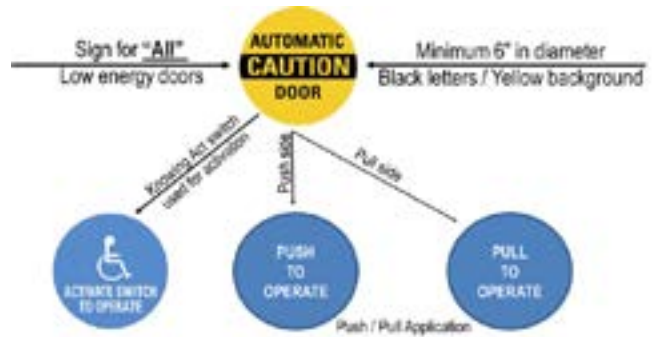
Sign for "All"
Low energy doors

AUTOMATIC
CAUTION
DOOR

Minimum 6" in diameter
Black letters / Yellow background

Knowing Act switch used for activation

Push side

Pull side

ACTIVATE SWITCH TO OPERATE

PUSH TO OPERATE

PULL TO OPERATE

Push / Pull Application